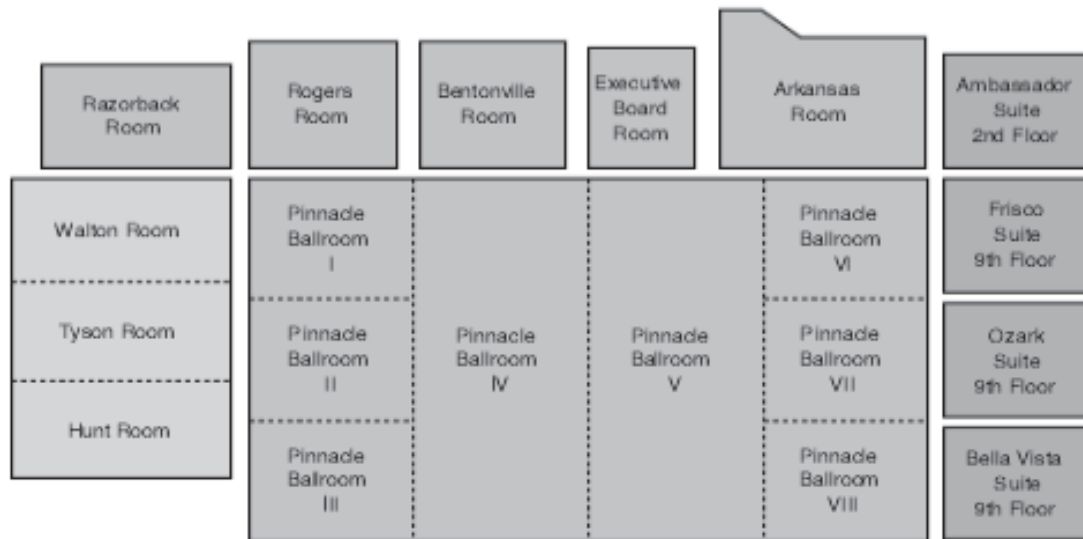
Razorback Room

Rogers Room

Bentonville Room

Executive Board Room

Arkansas Room

Ambassador Suite 2nd Floor

Walton Room

Tyson Room

Hunt Room

Pinnacle Ballroom I

Pinnacle Ballroom II

Pinnacle Ballroom III

Pinnacle Ballroom IV

Pinnacle Ballroom V

Pinnacle Ballroom VI

Pinnacle Ballroom VII

Pinnacle Ballroom VIII

Frisco Suite 9th Floor

Ozark Suite 9th Floor

Bella Vista Suite 9th Floor